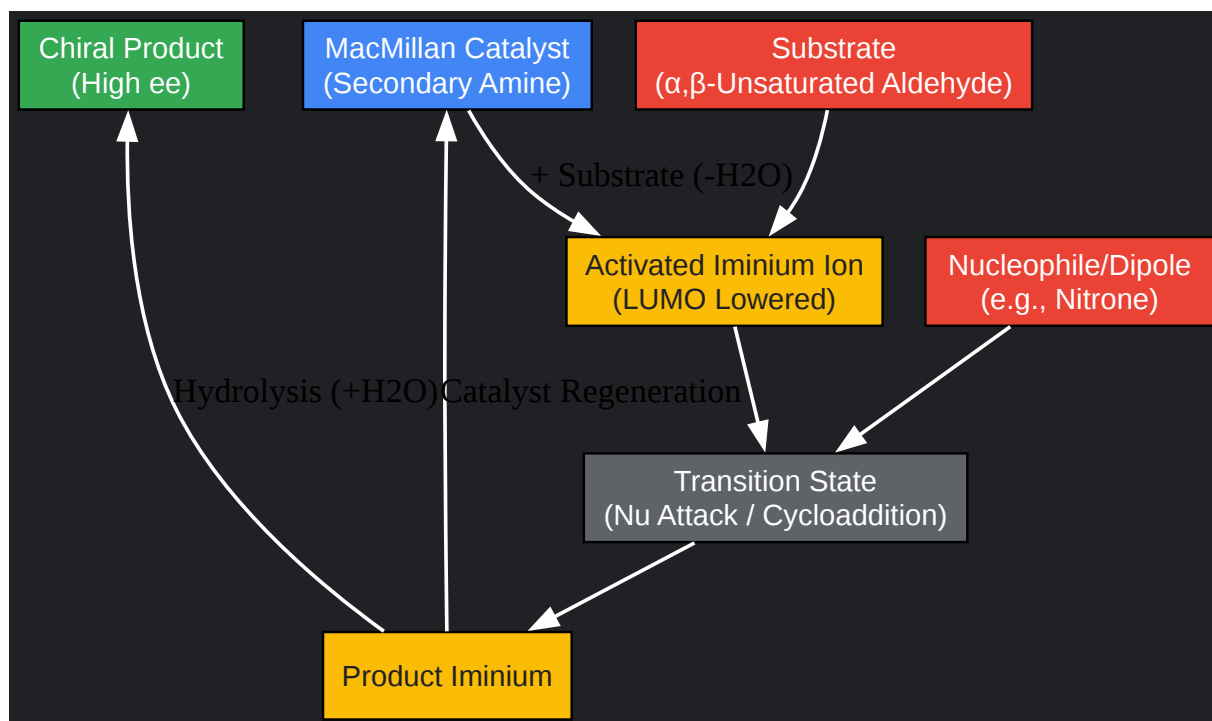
Chiral Product
(High ee)

MacMillan Catalyst
(Secondary Amine)

Substrate
(α,β-Unsaturated Aldehyde)

+ Substrate (-H2O)

Activated Iminium Ion
(LUMO Lowered)

Nucleophile/Dipole
(e.g., Nitrone)

Hydrolysis (+H2O)Catalyst Regeneration

Transition State
(Nu Attack / Cycloaddition)

Product Iminium